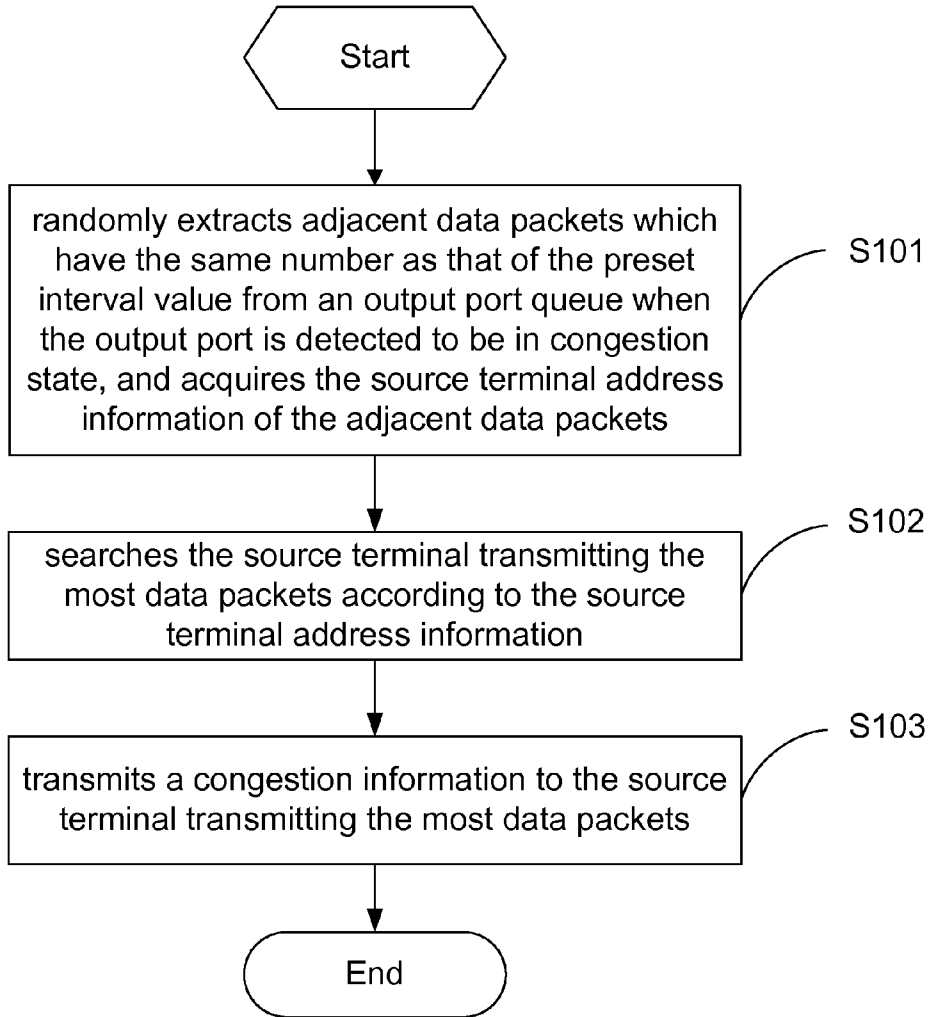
Start

randomly extracts adjacent data packets which have the same number as that of the preset interval value from an output port queue when the output port is detected to be in congestion state, and acquires the source terminal address information of the adjacent data packets

S101

searches the source terminal transmitting the most data packets according to the source terminal address information

S102

transmits a congestion information to the source terminal transmitting the most data packets

S103

End